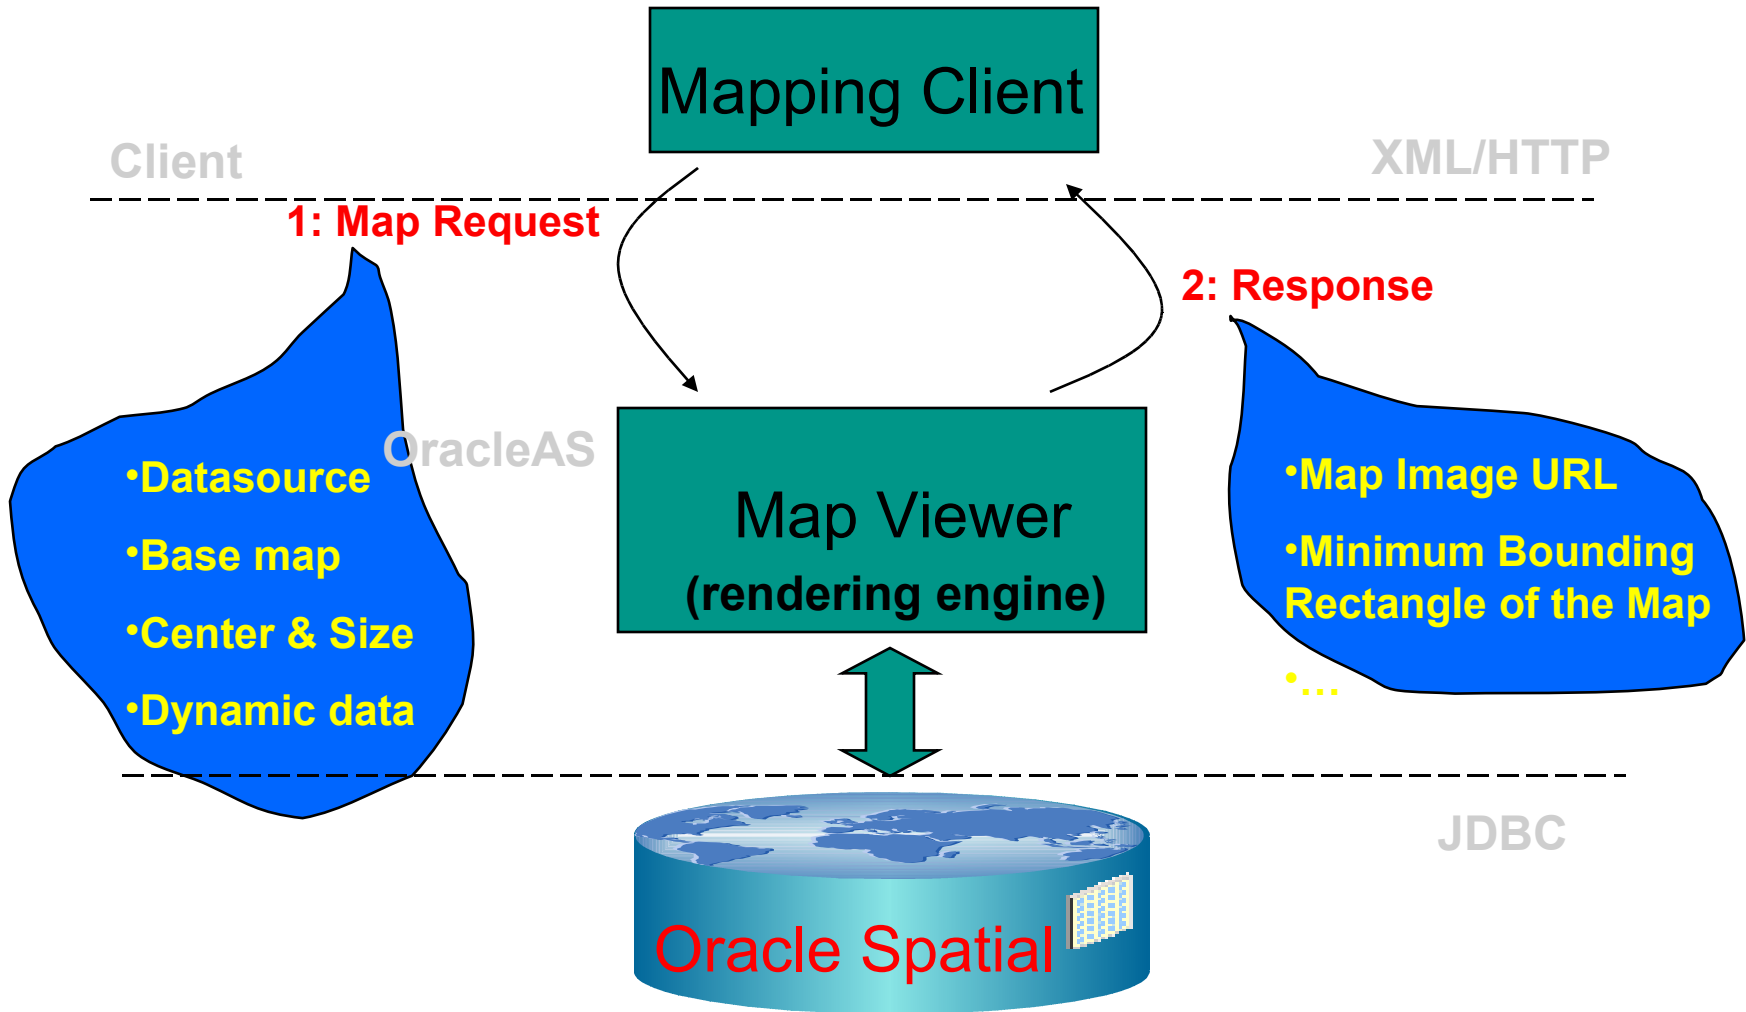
Mapping Client

Client

XML/HTTP

1: Map Request

2: Response

•Datasource
•Base map
•Center & Size
•Dynamic data

OracleAS

Map Viewer
(rendering engine)

•Map Image URL
•Minimum Bounding Rectangle of the Map
•…

JDBC

Oracle Spatial